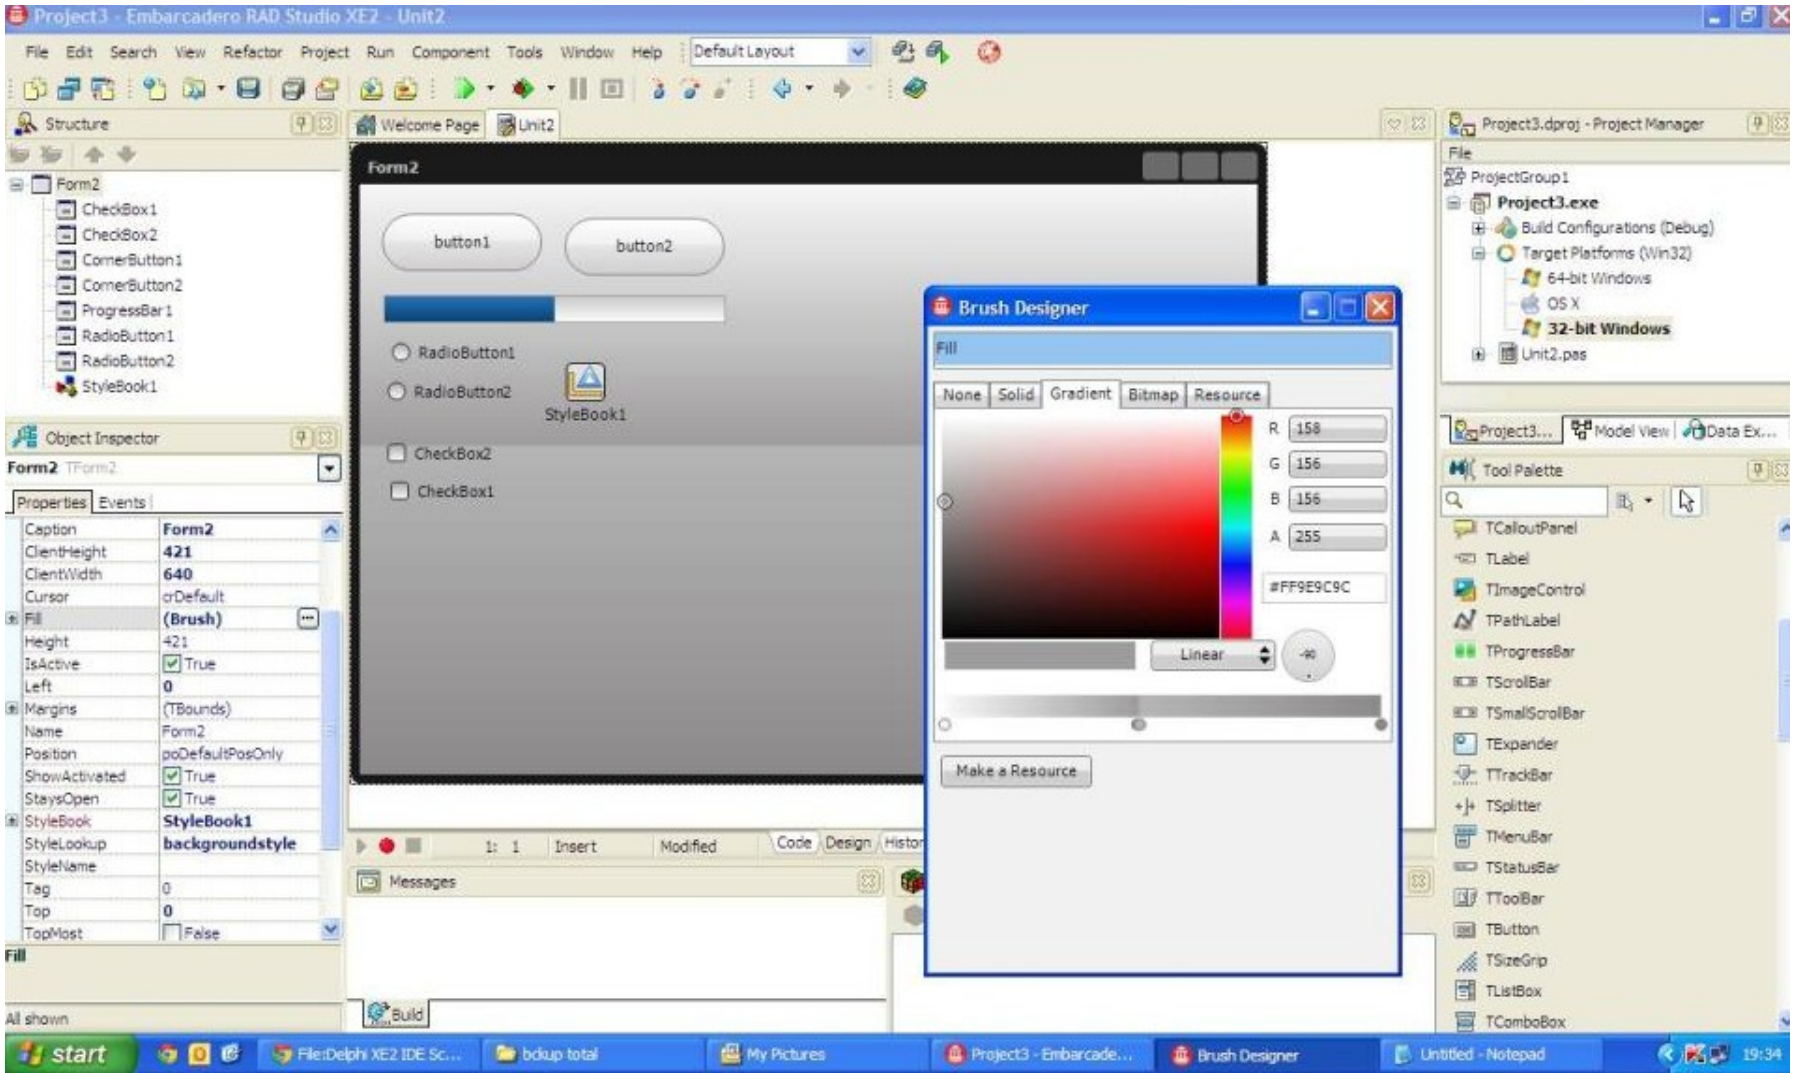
Project3 - Embarcadero RAD Studio XE2 - Unit2

File Edit Search View Refactor Project Run Component Tools Window Help Default Layout

Structure

Form2
CheckBox1
CheckBox2
CornerButton1
CornerButton2
ProgressBar1
RadioButton1
RadioButton2
StyleBook1

Object Inspector

Form2 TForm2

Properties Events

| | |
|---|---|
| Caption | Form2 |
| ClientHeight | 421 |
| ClientWidth | 640 |
| Cursor | crDefault |
| Fill | (Brush) |
| Height | 421 |
| IsActive | True |
| Left | 0 |
| Margins | (TBounds) |
| Name | Form2 |
| Position | poDefaultPosOnly |
| ShowActivated | True |
| StaysOpen | True |
| StyleBook | StyleBook1 |
| StyleLookup | backgroundstyle |
| StyleName | |
| Tag | 0 |
| Top | 0 |
| TopMost | False |

Fill

All shown

Welcome Page Unit2

Form2

button1 button2

RadioButton1
RadioButton2
StyleBook1
CheckBox2
CheckBox1

1: 1 Insert Modified Code Design Histor

Messages

Build

Brush Designer

Fill

None Solid Gradient Bitmap Resource

R 158
G 156
B 156
A 255

#FF9E9C9C

Linear

-90

Make a Resource

Project3.dproj - Project Manager

File

ProjectGroup1
Project3.exe
Build Configurations (Debug)
Target Platforms (Win32)
64-bit Windows
OS X
32-bit Windows
Unit2.pas

Project3... Model View Data Ex...

Tool Palette

TCalloutPanel
TLabel
TImageControl
TPathLabel
TProgressBar
TScrollBar
TSmallScrollBar
TExpander
TTrackBar
TSplitter
TMenuBar
TStatusBar
TToolBar
TButton
TSizeGrip
TListBox
TComboBox

start File:Delphi XE2 IDE Sc... bdup total My Pictures Project3 - Embarcade... Brush Designer Untitled - Notepad 19:34